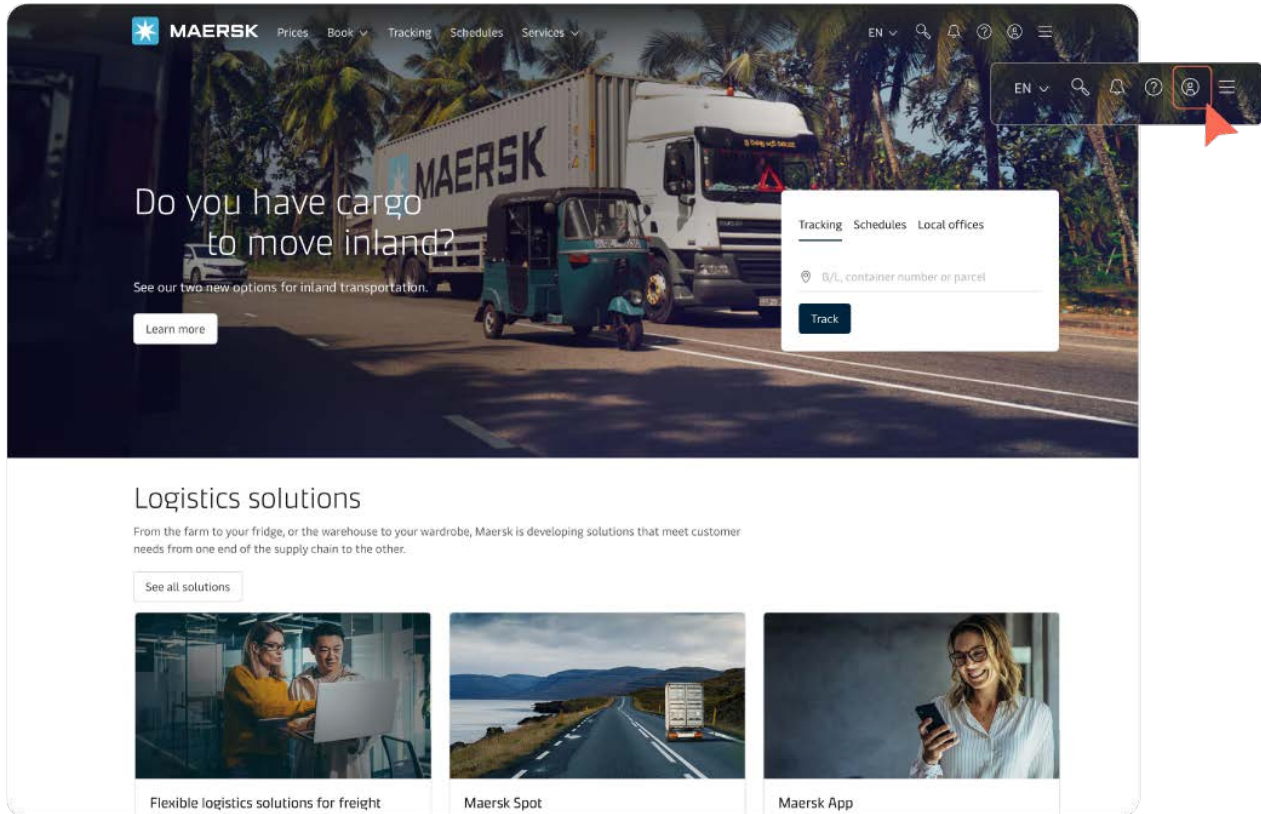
MAERSK Prices Book Tracking Schedules Services EN

EN

MAERSK

Do you have cargo to move inland?

See our two new options for inland transportation.

Learn more

Tracking Schedules Local offices

B/L, container number or parcel

Track

Logistics solutions

From the farm to your fridge, or the warehouse to your wardrobe, Maersk is developing solutions that meet customer needs from one end of the supply chain to the other.

See all solutions

Flexible logistics solutions for freight

Maersk Spot

Maersk App